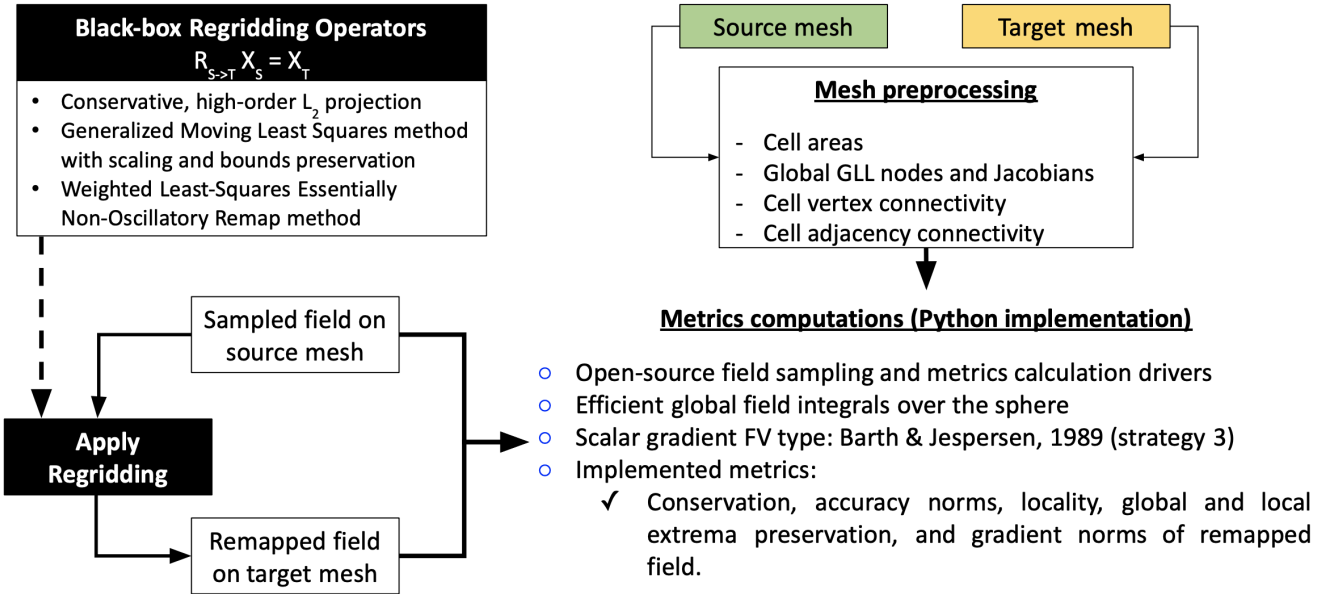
**Black-box Regridding Operators**
$R_{S\to T} X_S = X_T$

- Conservative, high-order $L_2$ projection
- Generalized Moving Least Squares method with scaling and bounds preservation
- Weighted Least-Squares Essentially Non-Oscillatory Remap method

Sampled field on source mesh

Apply Regridding

Remapped field on target mesh

Source mesh

Target mesh

**Mesh preprocessing**

- Cell areas
- Global GLL nodes and Jacobians
- Cell vertex connectivity
- Cell adjacency connectivity

**Metrics computations (Python implementation)**

○ Open-source field sampling and metrics calculation drivers
○ Efficient global field integrals over the sphere
○ Scalar gradient FV type: Barth & Jespersen, 1989 (strategy 3)
○ Implemented metrics:
✓ Conservation, accuracy norms, locality, global and local extrema preservation, and gradient norms of remapped field.